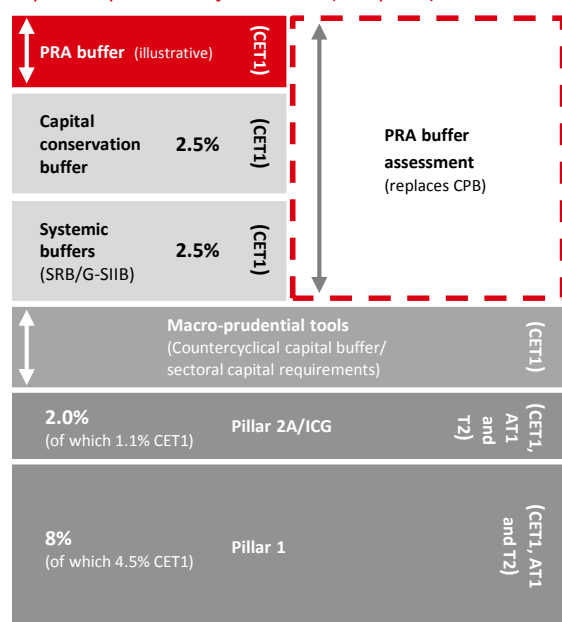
PRA buffer (illustrative)
(CET1)

Capital conservation buffer
2.5%
(CET1)

Systemic buffers (SRB/G-SIIB)
2.5%
(CET1)

PRA buffer assessment
(replaces CPB)

Macro-prudential tools
(Countercyclical capital buffer/ sectoral capital requirements)
(CET1)

2.0%
(of which 1.1% CET1)
Pillar 2A/ICG
(CET1, AT1 and T2)

8%
(of which 4.5% CET1)
Pillar 1
(CET1, AT1 and T2)